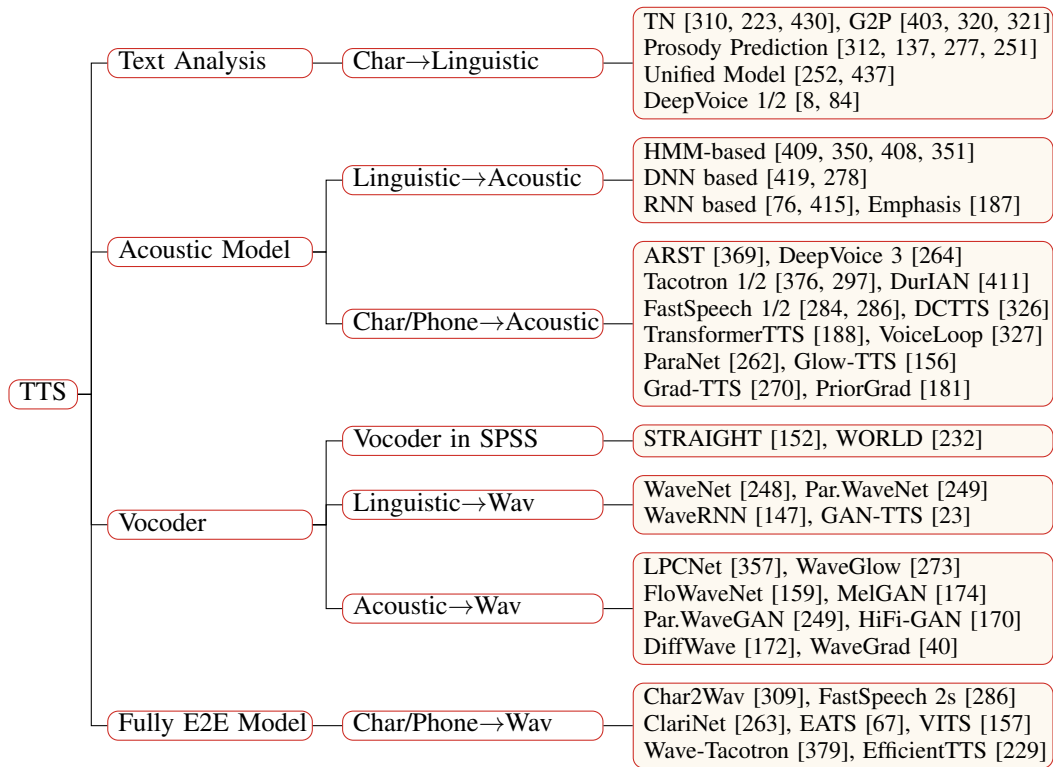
TTS

Text Analysis

Char→Linguistic

TN [310, 223, 430], G2P [403, 320, 321]
Prosody Prediction [312, 137, 277, 251]
Unified Model [252, 437]
DeepVoice 1/2 [8, 84]

Acoustic Model

Linguistic→Acoustic

HMM-based [409, 350, 408, 351]
DNN based [419, 278]
RNN based [76, 415], Emphasis [187]

Char/Phone→Acoustic

ARST [369], DeepVoice 3 [264]
Tacotron 1/2 [376, 297], DurIAN [411]
FastSpeech 1/2 [284, 286], DCTTS [326]
TransformerTTS [188], VoiceLoop [327]
ParaNet [262], Glow-TTS [156]
Grad-TTS [270], PriorGrad [181]

Vocoder

Vocoder in SPSS

STRAIGHT [152], WORLD [232]

Linguistic→Wav

WaveNet [248], Par.WaveNet [249]
WaveRNN [147], GAN-TTS [23]

Acoustic→Wav

LPCNet [357], WaveGlow [273]
FloWaveNet [159], MelGAN [174]
Par.WaveGAN [249], HiFi-GAN [170]
DiffWave [172], WaveGrad [40]

Fully E2E Model

Char/Phone→Wav

Char2Wav [309], FastSpeech 2s [286]
ClariNet [263], EATS [67], VITS [157]
Wave-Tacotron [379], EfficientTTS [229]